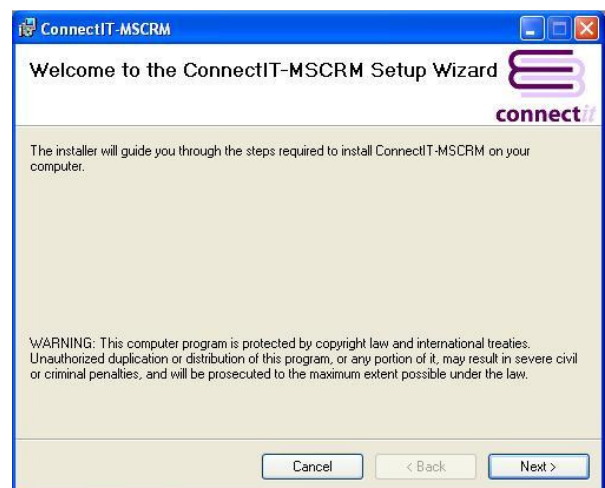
ConnectIT-MSCRM

Welcome to the ConnectIT-MSCRM Setup Wizard

connectit

The installer will guide you through the steps required to install ConnectIT-MSCRM on your computer.

WARNING: This computer program is protected by copyright law and international treaties. Unauthorized duplication or distribution of this program, or any portion of it, may result in severe civil or criminal penalties, and will be prosecuted to the maximum extent possible under the law.

Cancel
< Back
Next >